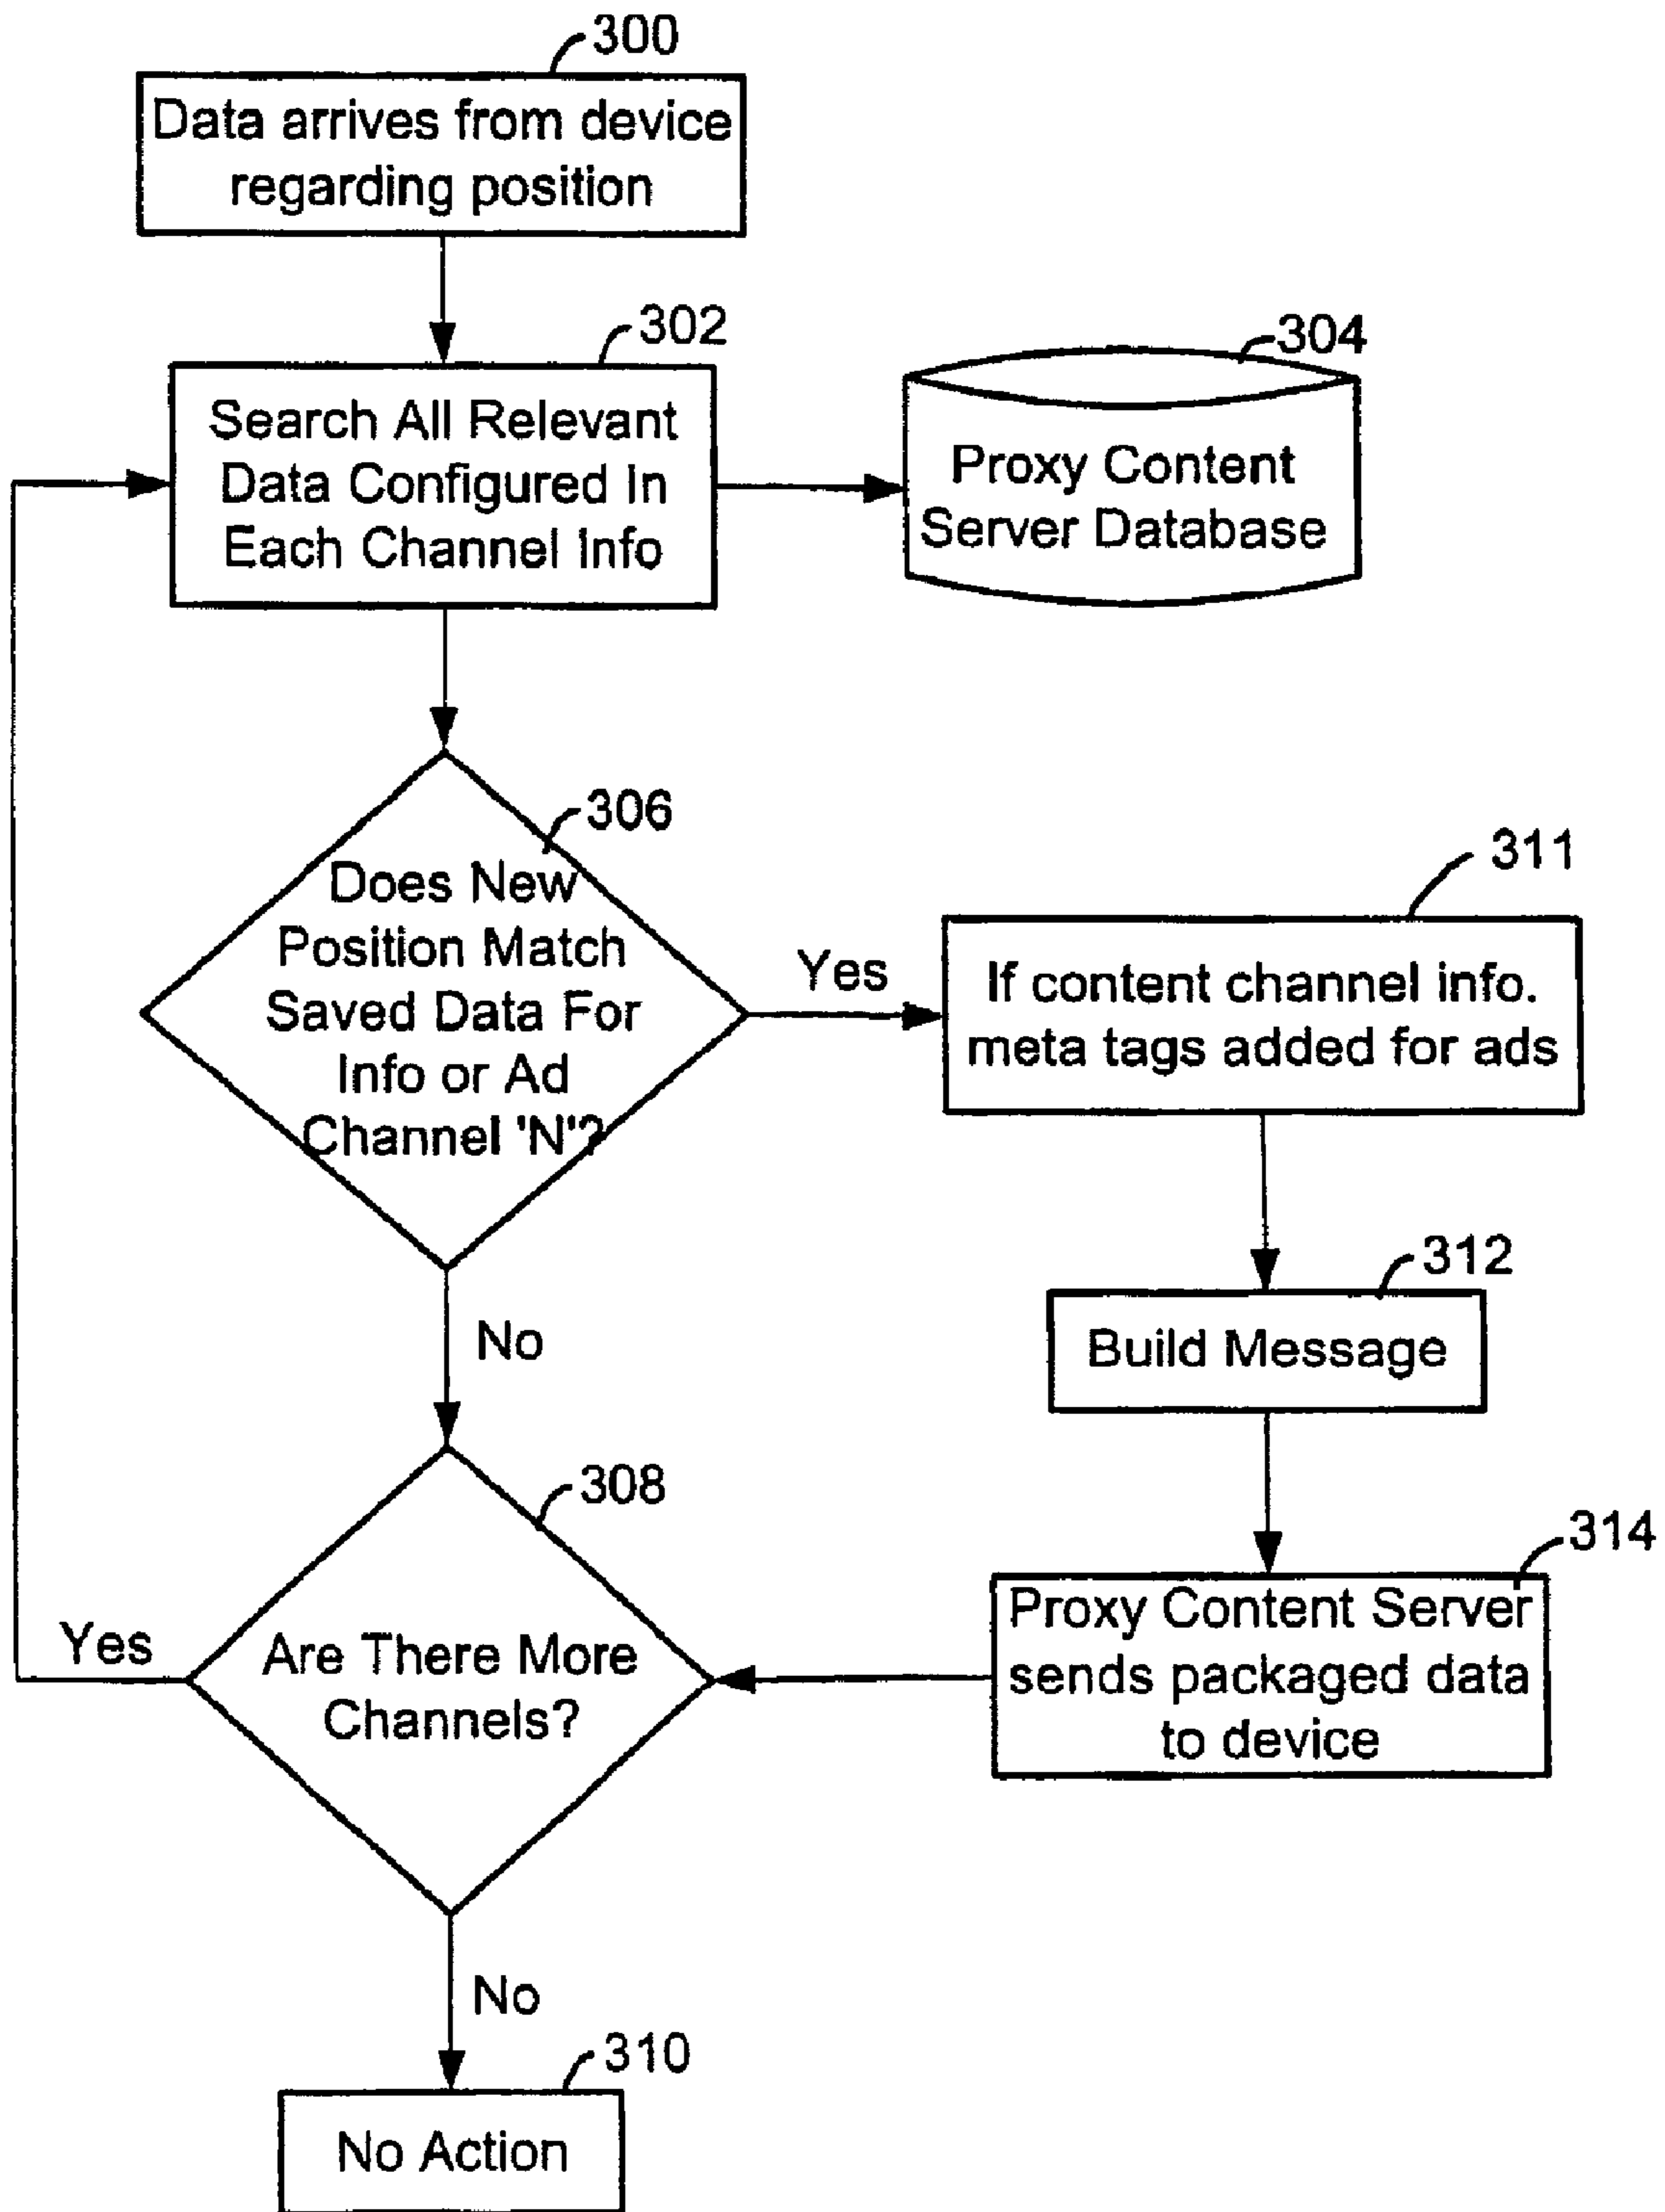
300

Data arrives from device regarding position

302

Search All Relevant Data Configured In Each Channel Info

304

Proxy Content Server Database

306

Does New Position Match Saved Data For Info or Ad Channel 'N'?

Yes

311

If content channel info. meta tags added for ads

312

Build Message

No

308

314

Proxy Content Server sends packaged data to device

Yes

Are There More Channels?

No

310

No Action